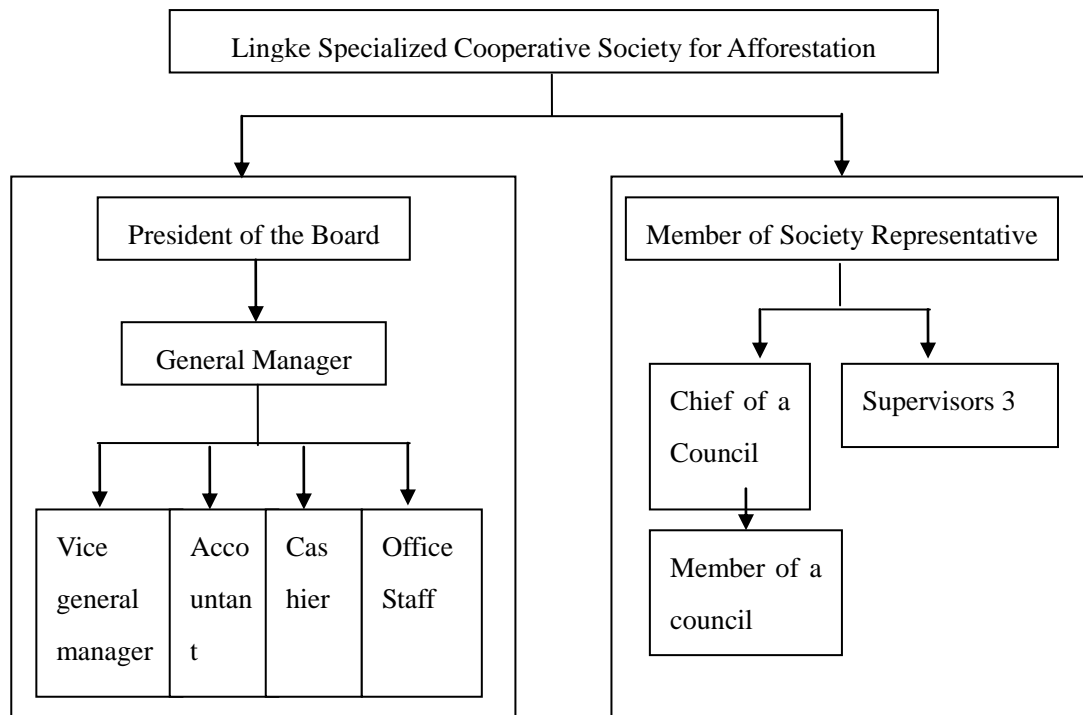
Lingke Specialized Cooperative Society for Afforestation

President of the Board

General Manager

Vice general manager

Accountant

Cashier

Office Staff

Member of Society Representative

Chief of a Council

Supervisors 3

Member of a council